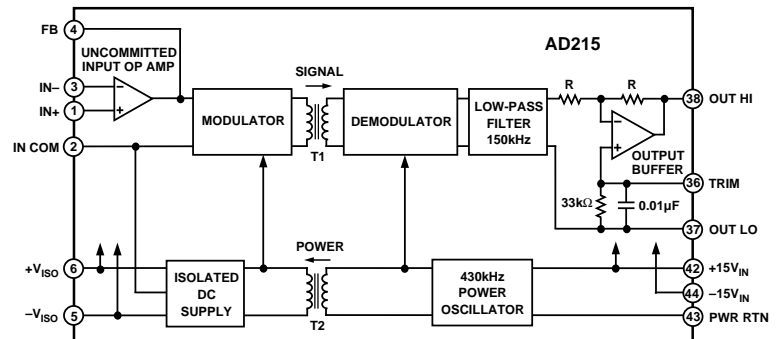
FB 4
UNCOMMITTED INPUT OP AMP
AD215
IN– 3
IN+ 1
–
+
SIGNAL
MODULATOR
T1
DEMODULATOR
LOW-PASS FILTER 150kHz
R
R
38 OUT HI
IN COM 2
–
+
OUTPUT BUFFER
36 TRIM
33k$\Omega$
0.01µF
37 OUT LO
POWER
$+V_{ISO}$ 6
ISOLATED DC SUPPLY
T2
430kHz POWER OSCILLATOR
42 $+15V_{IN}$
44 $-15V_{IN}$
$-V_{ISO}$ 5
43 PWR RTN